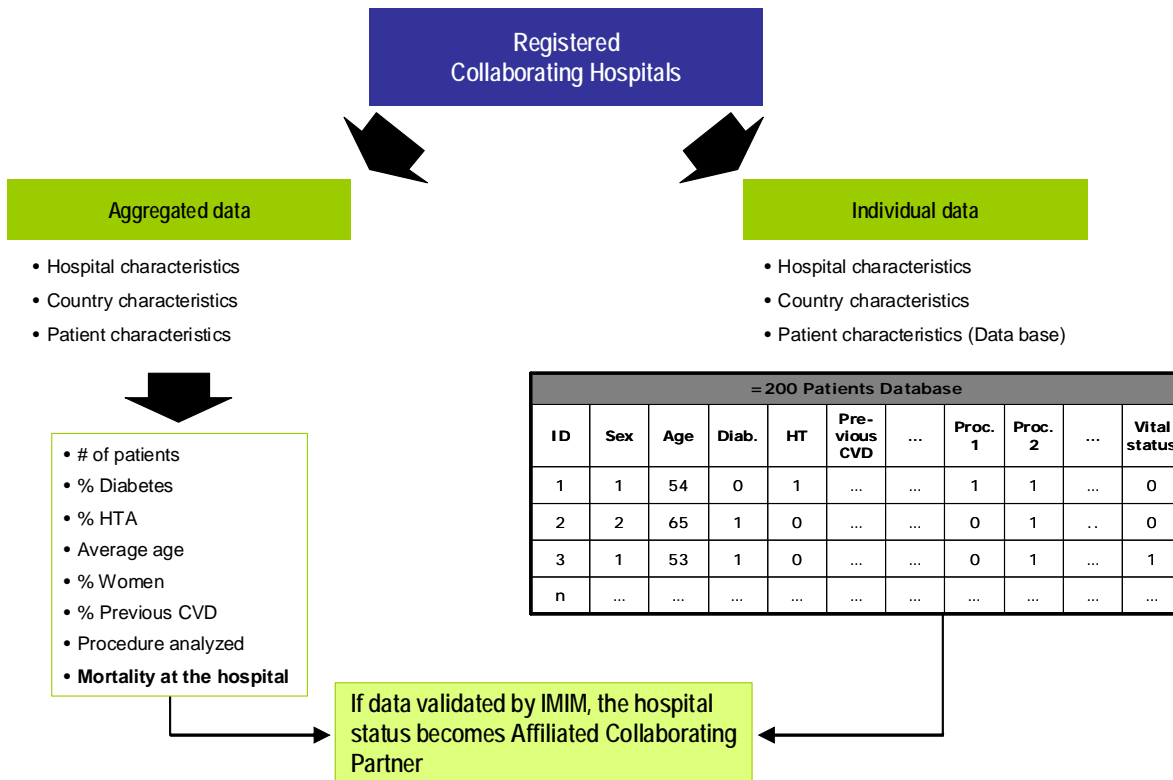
Registered Collaborating Hospitals

Aggregated data

• Hospital characteristics
• Country characteristics
• Patient characteristics

• # of patients
• % Diabetes
• % HTA
• Average age
• % Women
• % Previous CVD
• Procedure analyzed
• **Mortality at the hospital**

Individual data

• Hospital characteristics
• Country characteristics
• Patient characteristics (Data base)

=200 Patients Database

| ID | Sex | Age | Diab. | HT | Previous CVD | ... | Proc. 1 | Proc. 2 | ... | Vital status |
|---|---|---|---|---|---|---|---|---|---|---|
| 1 | 1 | 54 | 0 | 1 | ... | ... | 1 | 1 | ... | 0 |
| 2 | 2 | 65 | 1 | 0 | ... | ... | 0 | 1 | .. | 0 |
| 3 | 1 | 53 | 1 | 0 | ... | ... | 0 | 1 | ... | 1 |
| n | ... | ... | ... | ... | ... | ... | ... | ... | ... | ... |

If data validated by IMIM, the hospital status becomes Affiliated Collaborating Partner